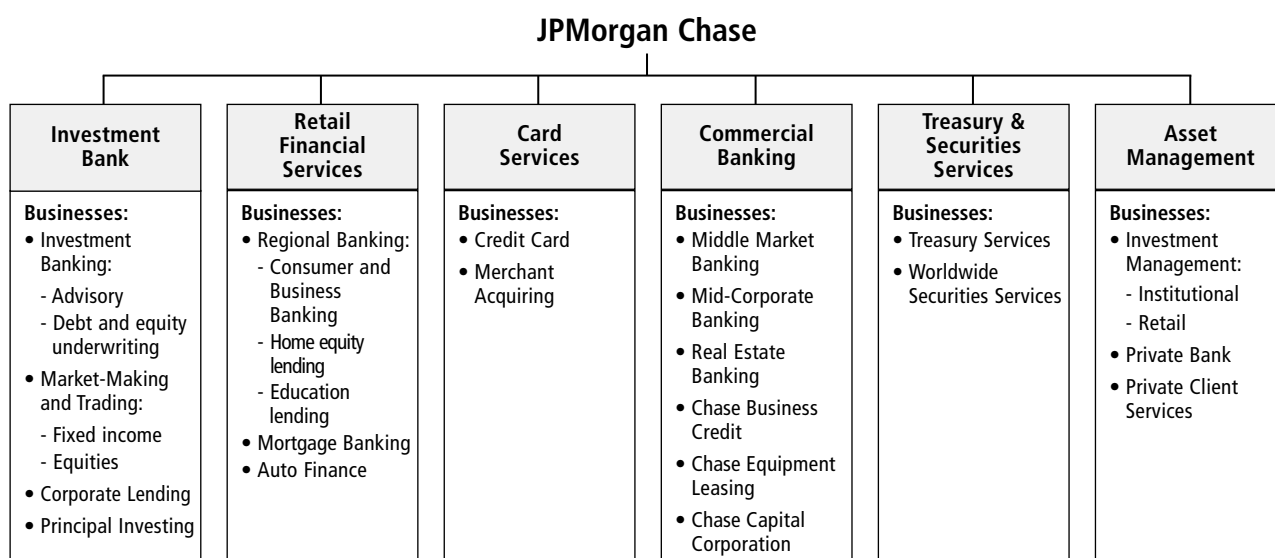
JPMorgan Chase

Investment Bank

Businesses:
• Investment Banking:
- Advisory
- Debt and equity underwriting
• Market-Making and Trading:
- Fixed income
- Equities
• Corporate Lending
• Principal Investing

Retail Financial Services

Businesses:
• Regional Banking:
- Consumer and Business Banking
- Home equity lending
- Education lending
• Mortgage Banking
• Auto Finance

Card Services

Businesses:
• Credit Card
• Merchant Acquiring

Commercial Banking

Businesses:
• Middle Market Banking
• Mid-Corporate Banking
• Real Estate Banking
• Chase Business Credit
• Chase Equipment Leasing
• Chase Capital Corporation

Treasury & Securities Services

Businesses:
• Treasury Services
• Worldwide Securities Services

Asset Management

Businesses:
• Investment Management:
- Institutional
- Retail
• Private Bank
• Private Client Services